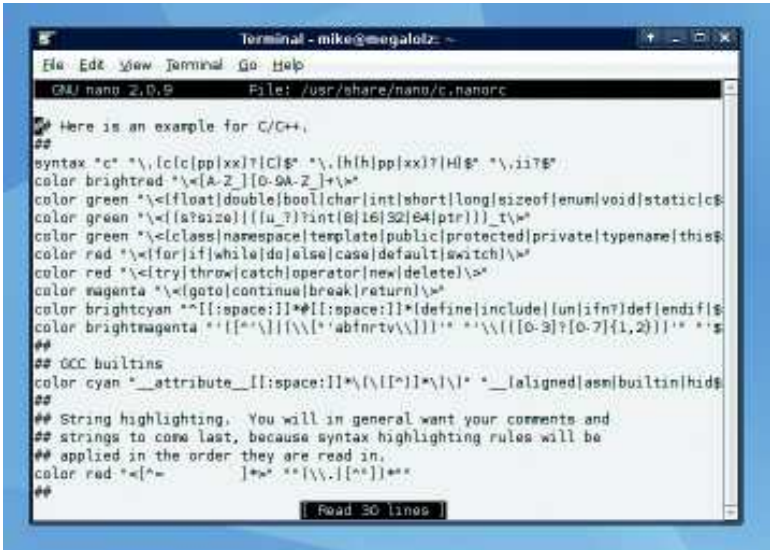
Terminal - mike@megalolz: ~

File Edit View Terminal Go Help

GNU nano 2.0.9 File: /usr/share/nano/c.nanorc

## Here is an example for C/C++.
##
syntax "c" "\.(c(c|pp|xx)?|C)$" "\.(h(h|pp|xx)?|H)$" "\.ii?$"
color brightred "\<[A-Z_][0-9A-Z_]+\>"
color green "\<(float|double|bool|char|int|short|long|sizeof|enum|void|static|c$
color green "\<((s?size)|((u_?)?int(8|16|32|64|ptr)))_t\>"
color green "\<(class|namespace|template|public|protected|private|typename|this$
color red "\<(for|if|while|do|else|case|default|switch)\>"
color red "\<(try|throw|catch|operator|new|delete)\>"
color magenta "\<(goto|continue|break|return)\>"
color brightcyan "^[[:space:]]*#[[:space:]]*(define|include|(un|ifn?)def|endif|$
color brightmagenta "'([^'\]|(\\[''abfnrtv\\]))'" "'\\(([0-3]?[0-7]{1,2}))'" "'$
##
## GCC builtins
color cyan "__attribute__[[:space:]]*\(\([^)]*\)\)" "__(aligned|asm|builtin|hid$
##
## String highlighting. You will in general want your comments and
## strings to come last, because syntax highlighting rules will be
## applied in the order they are read in.
color red "<[^= ]*>" ""(\\.|[^"])*""
##

[ Read 30 lines ]